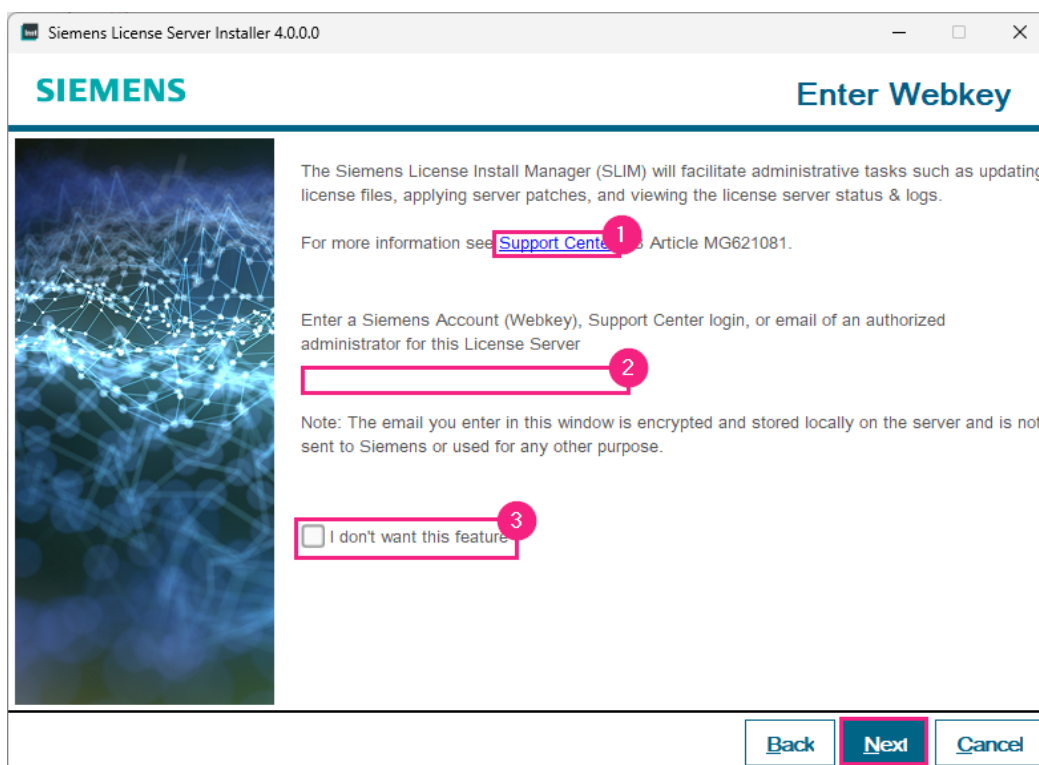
Siemens License Server Installer 4.0.0.0

SIEMENS

Enter Webkey

The Siemens License Install Manager (SLIM) will facilitate administrative tasks such as updatin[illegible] license files, applying server patches, and viewing the license server status & logs.

For more information see Support Cente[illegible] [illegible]s Article MG621081.

1

Enter a Siemens Account (Webkey), Support Center login, or email of an authorized administrator for this License Server

2

Note: The email you enter in this window is encrypted and stored locally on the server and is no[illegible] sent to Siemens or used for any other purpose.

3

I don't want this feature

Back

Next

Cancel